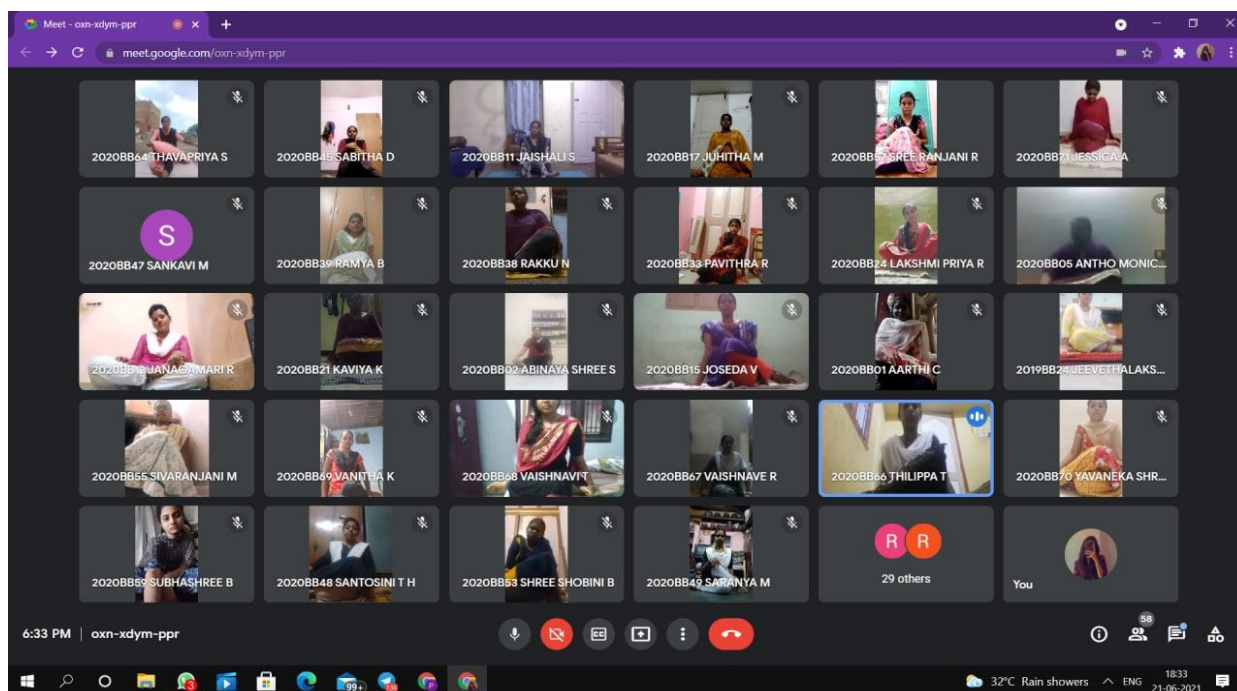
Meet - oxn-xdym-ppr
meet.google.com/oxn-xdym-ppr

2020BB64 THAVAPRIYA S
2020BB45 SABITHA D
2020BB11 JAISHALI S
2020BB17 JUHITHA M
2020BB57 SREE RANJANI R
2020BB71 JESSICA A

S
2020BB47 SANKAVI M
2020BB39 RAMYA B
2020BB38 RAKKU N
2020BB33 PAVITHRA R
2020BB24 LAKSHMI PRIYA R
2020BB05 ANTHO MONIC...

2020BB12 JANAGAMARI R
2020BB21 KAVIYA K
2020BB02 ABINAYA SHREE S
2020BB15 JOSEDA V
2020BB01 AARTHI C
2019BB24 JEEVETHALAKS...

2020BB55 SIVARANJANI M
2020BB69 VANITHA K
2020BB68 VAISHNAVI T
2020BB67 VAISHNAVE R
2020BB66 THILIPPA T
2020BB70 YAVANEKA SHR...

2020BB59 SUBHASHREE B
2020BB48 SANTOSINI T H
2020BB53 SHREE SHOBINI B
2020BB49 SARANYA M
R R
29 others
You

6:33 PM | oxn-xdym-ppr
58

99+
32°C Rain showers ENG 18:33 21-06-2021